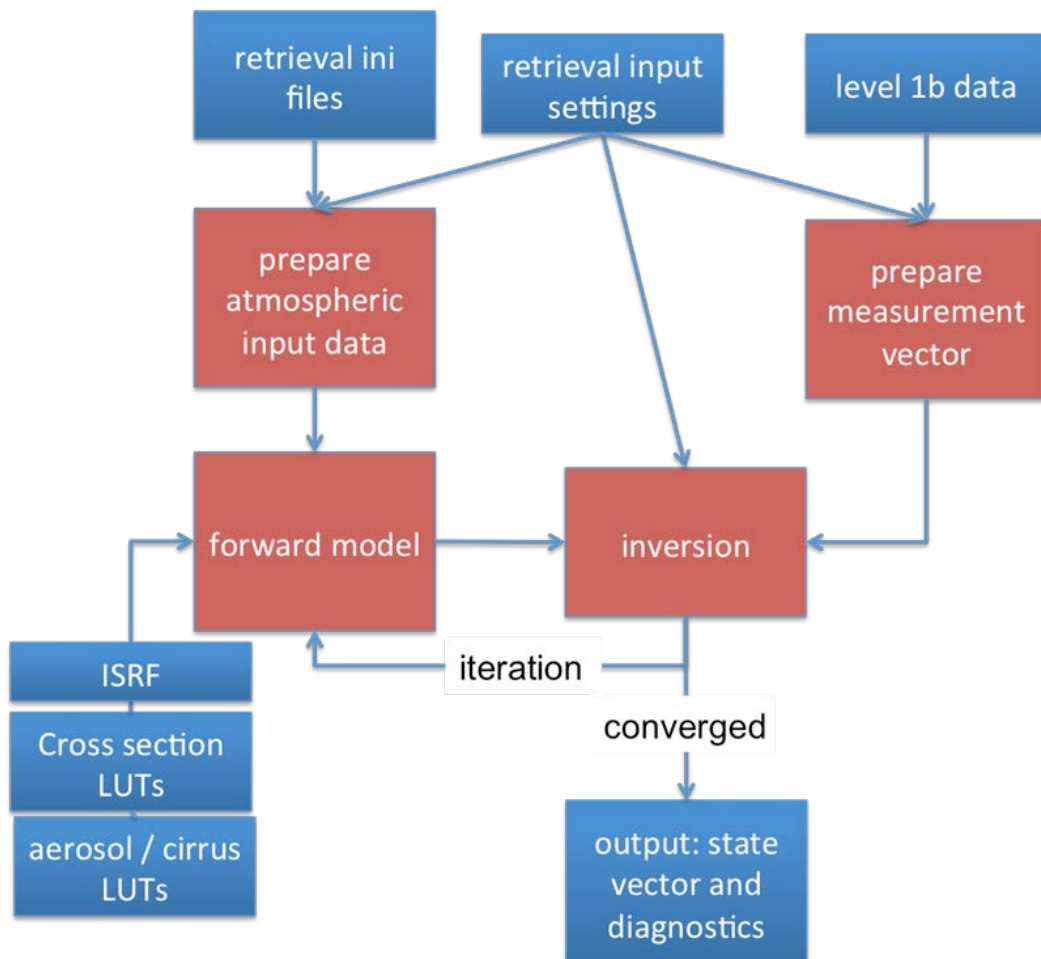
retrieval ini files

retrieval input settings

level 1b data

prepare atmospheric input data

prepare measurement vector

forward model

inversion

ISRF

Cross section LUTs

aerosol / cirrus LUTs

iteration

converged

output: state vector and diagnostics